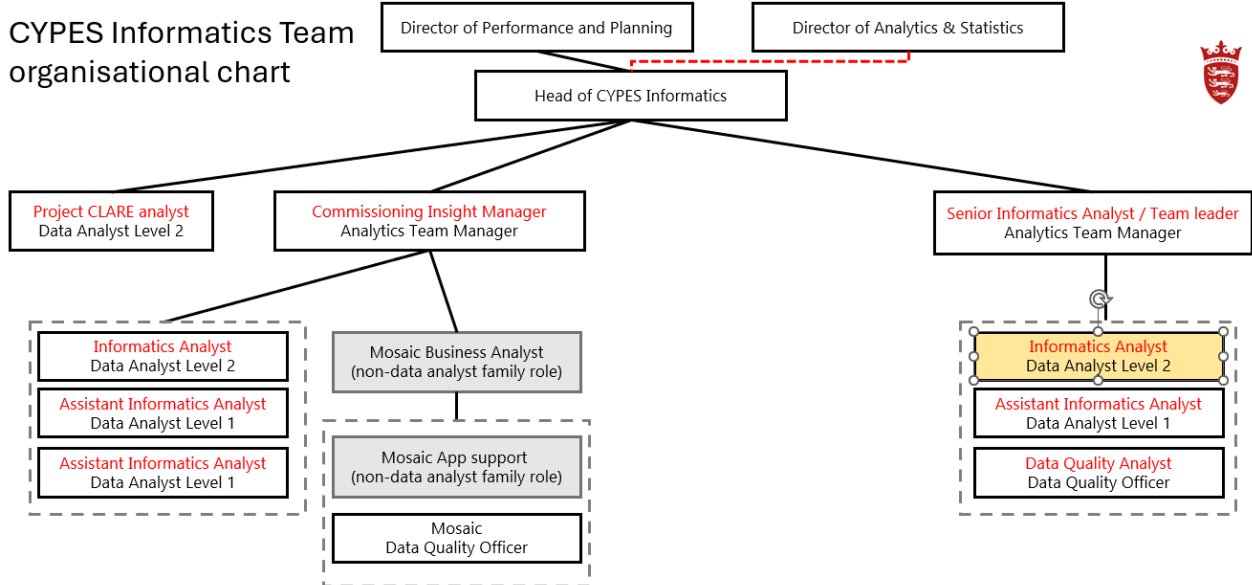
CYPES Informatics Team organisational chart

Director of Performance and Planning

Director of Analytics & Statistics

Head of CYPES Informatics

Project CLARE analyst
Data Analyst Level 2

Commissioning Insight Manager
Analytics Team Manager

Senior Informatics Analyst / Team leader
Analytics Team Manager

Informatics Analyst
Data Analyst Level 2

Assistant Informatics Analyst
Data Analyst Level 1

Assistant Informatics Analyst
Data Analyst Level 1

Mosaic Business Analyst
(non-data analyst family role)

Mosaic App support
(non-data analyst family role)

Mosaic
Data Quality Officer

Informatics Analyst
Data Analyst Level 2

Assistant Informatics Analyst
Data Analyst Level 1

Data Quality Analyst
Data Quality Officer